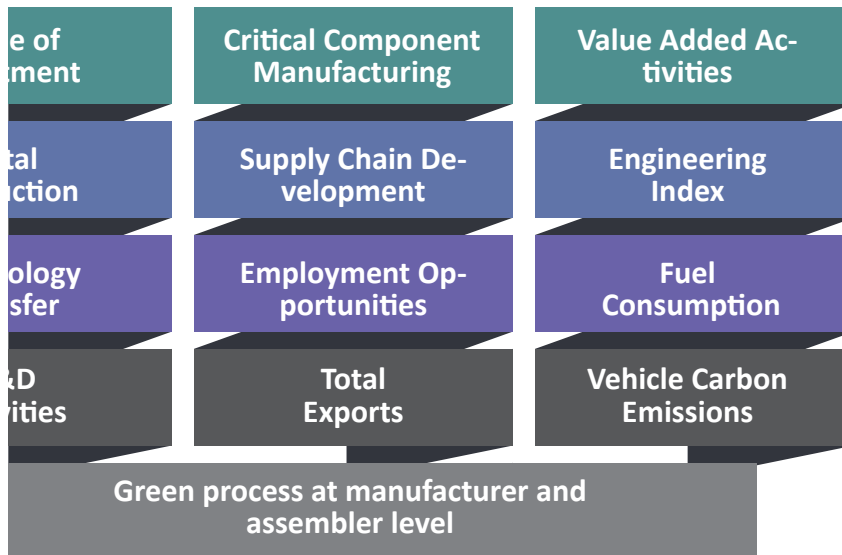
e of tment

tal uction

ology sfer

&D vities

Critical Component Manufacturing

Supply Chain Development

Employment Opportunities

Total Exports

Value Added Activities

Engineering Index

Fuel Consumption

Vehicle Carbon Emissions

Green process at manufacturer and assembler level